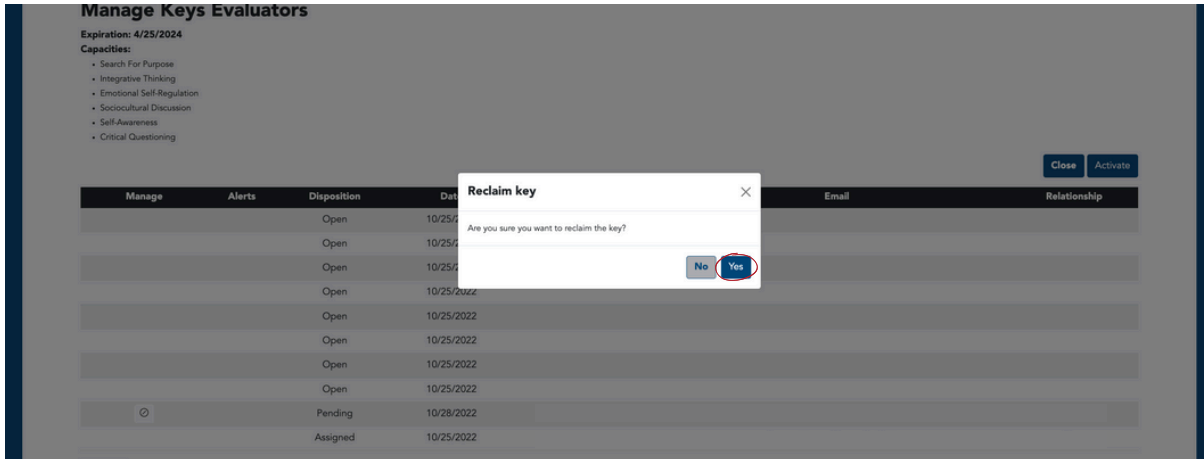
Manage Keys Evaluators

Expiration: 4/25/2024
Capacities:
- Search For Purpose
- Integrative Thinking
- Emotional Self-Regulation
- Sociocultural Discussion
- Self-Awareness
- Critical Questioning

Close Activate

| Manage | Alerts | Disposition | Dat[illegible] | Email | Relationship |
|---|---|---|---|---|---|
| | | Open | 10/25/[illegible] | | |
| | | Open | 10/25/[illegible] | | |
| | | Open | 10/25/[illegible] | | |
| | | Open | 10/25/2022 | | |
| | | Open | 10/25/2022 | | |
| | | Open | 10/25/2022 | | |
| | | Open | 10/25/2022 | | |
| | | Open | 10/25/2022 | | |
| ⊘ | | Pending | 10/28/2022 | | |
| | | Assigned | 10/25/2022 | | |

Reclaim key
×
Are you sure you want to reclaim the key?
No Yes